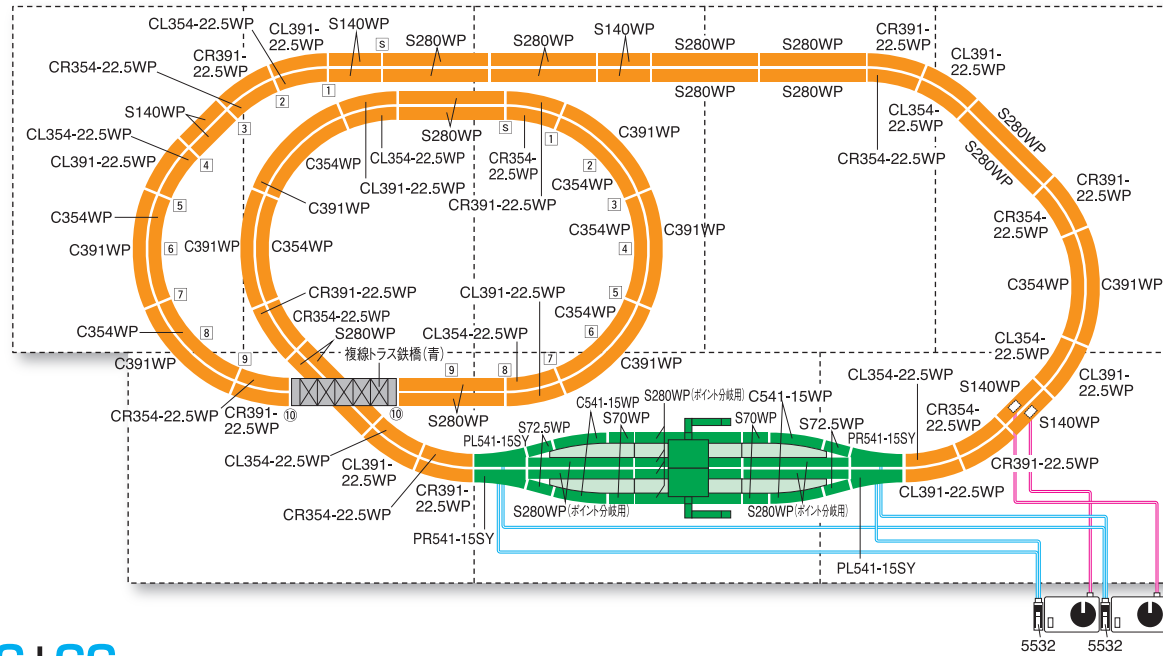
CL354-22.5WP
CL391-22.5WP
S140WP
S
S280WP
S280WP
S140WP
S280WP
S280WP
CR391-22.5WP
CR391-22.5WP
CR354-22.5WP
2
1
CL391-22.5WP
S280WP
S280WP
S140WP
3
S280WP
S
1
C391WP
CL354-22.5WP
CL354-22.5WP
S280WP
CL391-22.5WP
4
C354WP
CL354-22.5WP
CR354-22.5WP
2
CR354-22.5WP
S280WP
C354WP
5
CL391-22.5WP
3
CR391-22.5WP
C391WP
CR391-22.5WP
C354WP
6
C391WP
C354WP
C391WP
C354WP
4
CR354-22.5WP
7
CR391-22.5WP
CL391-22.5WP
5
C354WP
C391WP
C354WP
8
CR354-22.5WP
C354WP
6
S280WP
CL354-22.5WP
CL354-22.5WP
C391WP
9
複線トラス鉄橋(青)
7
C391WP
8
CL354-22.5WP
CR391-22.5WP
S140WP
9
S280WP(ポイント分岐用)
C541-15WP
S140WP
CR354-22.5WP
CR391-22.5WP
10
10
C541-15WP
S70WP
CR354-22.5WP
S280WP
S72.5WP
S70WP
S72.5WP
PR541-15SY
CR391-22.5WP
PL541-15SY
CL354-22.5WP
CL391-22.5WP
CR391-22.5WP
CL391-22.5WP
CR354-22.5WP
S280WP(ポイント分岐用)
S280WP(ポイント分岐用)
PR541-15SY
PL541-15SY
5532
5532